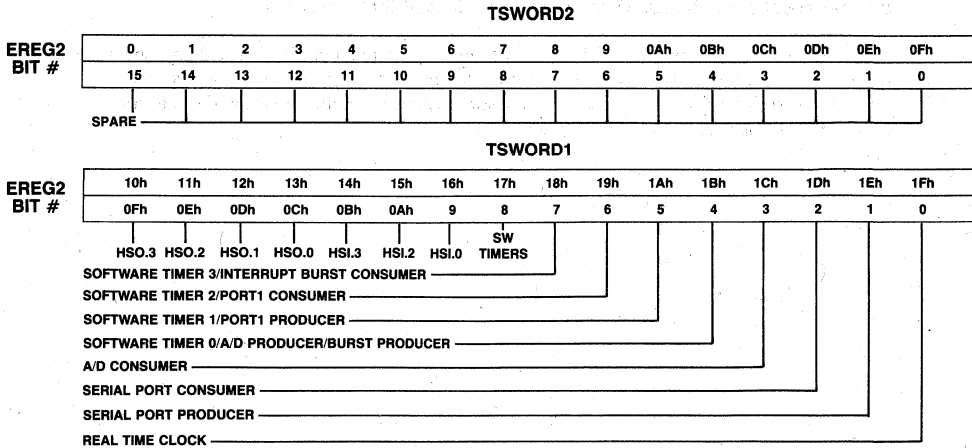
TSWORD2

EREG2 BIT #

| 0 | 1 | 2 | 3 | 4 | 5 | 6 | 7 | 8 | 9 | 0Ah | 0Bh | 0Ch | 0Dh | 0Eh | 0Fh |
|---|---|---|---|---|---|---|---|---|---|---|---|---|---|---|---|
| 15 | 14 | 13 | 12 | 11 | 10 | 9 | 8 | 7 | 6 | 5 | 4 | 3 | 2 | 1 | 0 |

SPARE

TSWORD1

EREG2 BIT #

| 10h | 11h | 12h | 13h | 14h | 15h | 16h | 17h | 18h | 19h | 1Ah | 1Bh | 1Ch | 1Dh | 1Eh | 1Fh |
|---|---|---|---|---|---|---|---|---|---|---|---|---|---|---|---|
| 0Fh | 0Eh | 0Dh | 0Ch | 0Bh | 0Ah | 9 | 8 | 7 | 6 | 5 | 4 | 3 | 2 | 1 | 0 |

HSO.3 HSO.2 HSO.1 HSO.0 HSI.3 HSI.2 HSI.0 SW TIMERS

SOFTWARE TIMER 3/INTERRUPT BURST CONSUMER

SOFTWARE TIMER 2/PORT1 CONSUMER

SOFTWARE TIMER 1/PORT1 PRODUCER

SOFTWARE TIMER 0/A/D PRODUCER/BURST PRODUCER

A/D CONSUMER

SERIAL PORT CONSUMER

SERIAL PORT PRODUCER

REAL TIME CLOCK